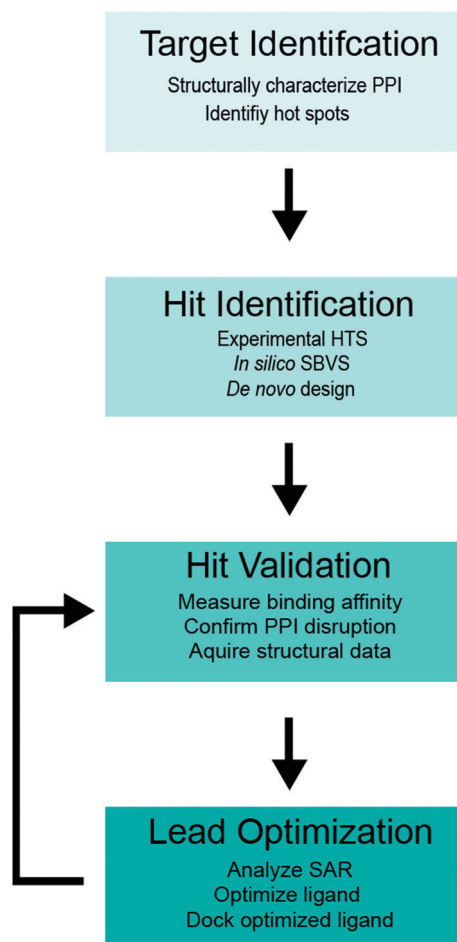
Target Identifcation
Structurally characterize PPI
Identifiy hot spots

Hit Identification
Experimental HTS
In silico SBVS
De novo design

Hit Validation
Measure binding affinity
Confirm PPI disruption
Aquire structural data

Lead Optimization
Analyze SAR
Optimize ligand
Dock optimized ligand